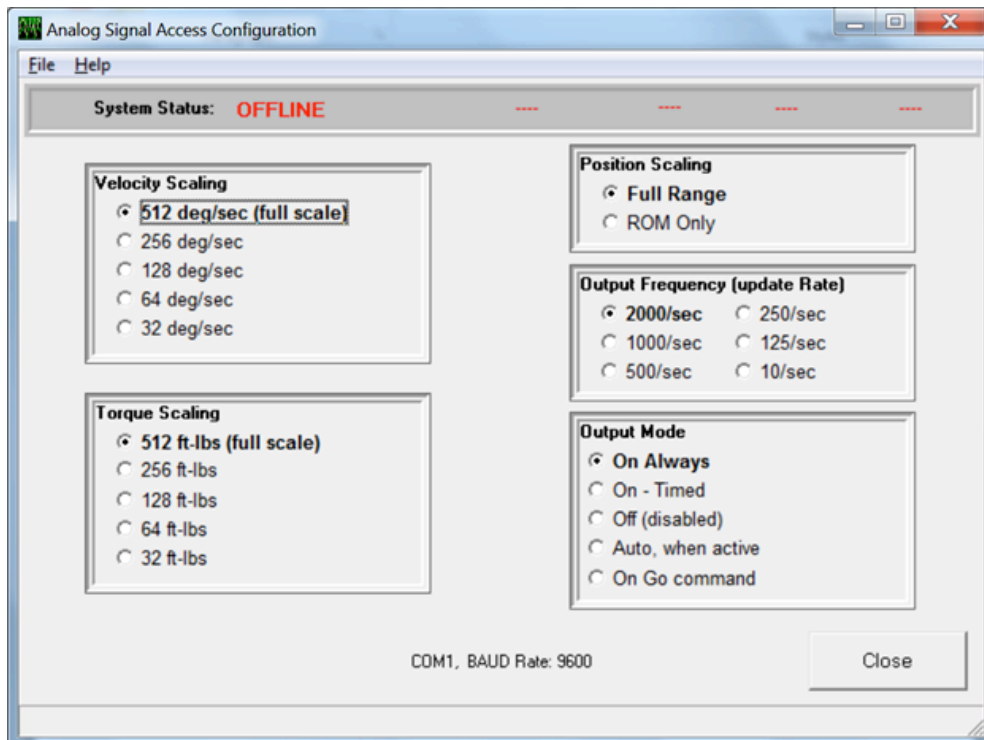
Analog Signal Access Configuration

File Help

System Status: OFFLINE ---- ---- ---- ----

Velocity Scaling
512 deg/sec (full scale)
256 deg/sec
128 deg/sec
64 deg/sec
32 deg/sec

Torque Scaling
512 ft-lbs (full scale)
256 ft-lbs
128 ft-lbs
64 ft-lbs
32 ft-lbs

Position Scaling
Full Range
ROM Only

Output Frequency (update Rate)
2000/sec
250/sec
1000/sec
125/sec
500/sec
10/sec

Output Mode
On Always
On - Timed
Off (disabled)
Auto, when active
On Go command

COM1, BAUD Rate: 9600

Close